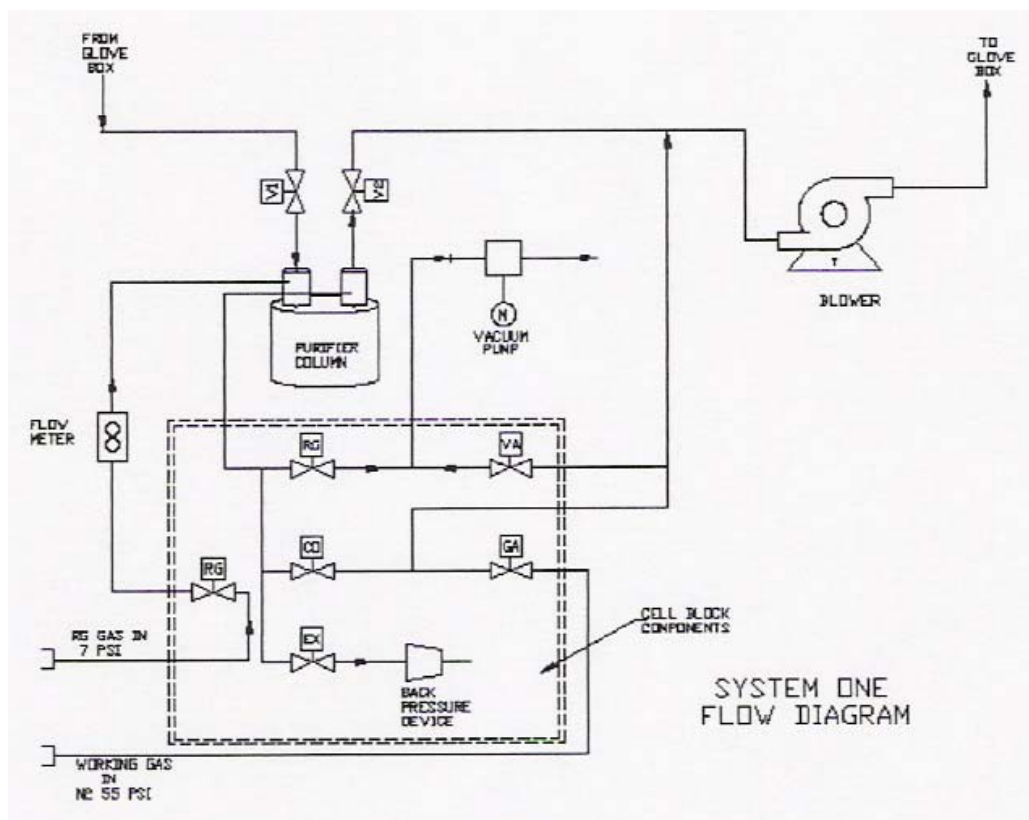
FROM GLOVE BOX

TO GLOVE BOX

V1

V2

PURIFIER COLUMN

VACUUM PUMP

M

BLOWER

FLOW METER

RG

VA

CO

GA

RG

EX

BACK PRESSURE DEVICE

CELL BLOCK COMPONENTS

RG GAS IN 7 PSI

WORKING GAS IN N2 55 PSI

SYSTEM ONE FLOW DIAGRAM